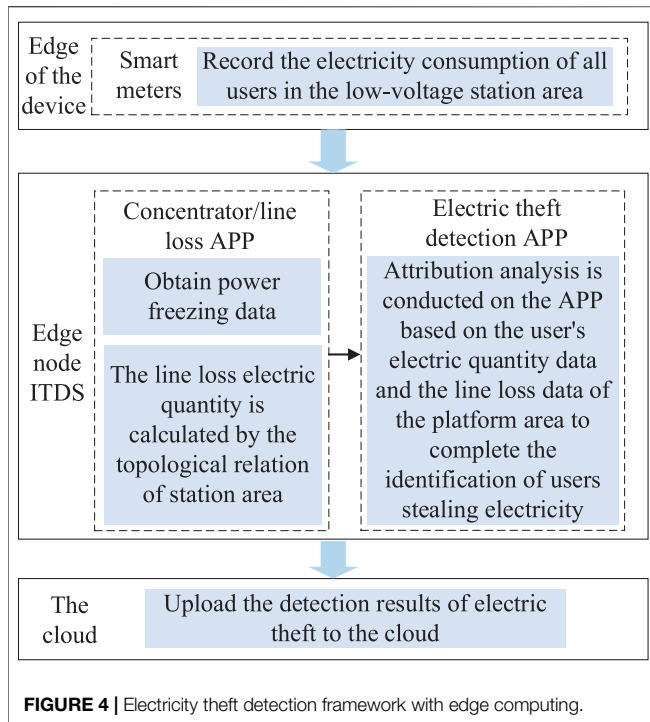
Edge of the device

Smart meters

Record the electricity consumption of all users in the low-voltage station area

Edge node ITDS

Concentrator/line loss APP

Obtain power freezing data

The line loss electric quantity is calculated by the topological relation of station area

Electric theft detection APP

Attribution analysis is conducted on the APP based on the user's electric quantity data and the line loss data of the platform area to complete the identification of users stealing electricity

The cloud

Upload the detection results of electric theft to the cloud

**FIGURE 4 |** Electricity theft detection framework with edge computing.